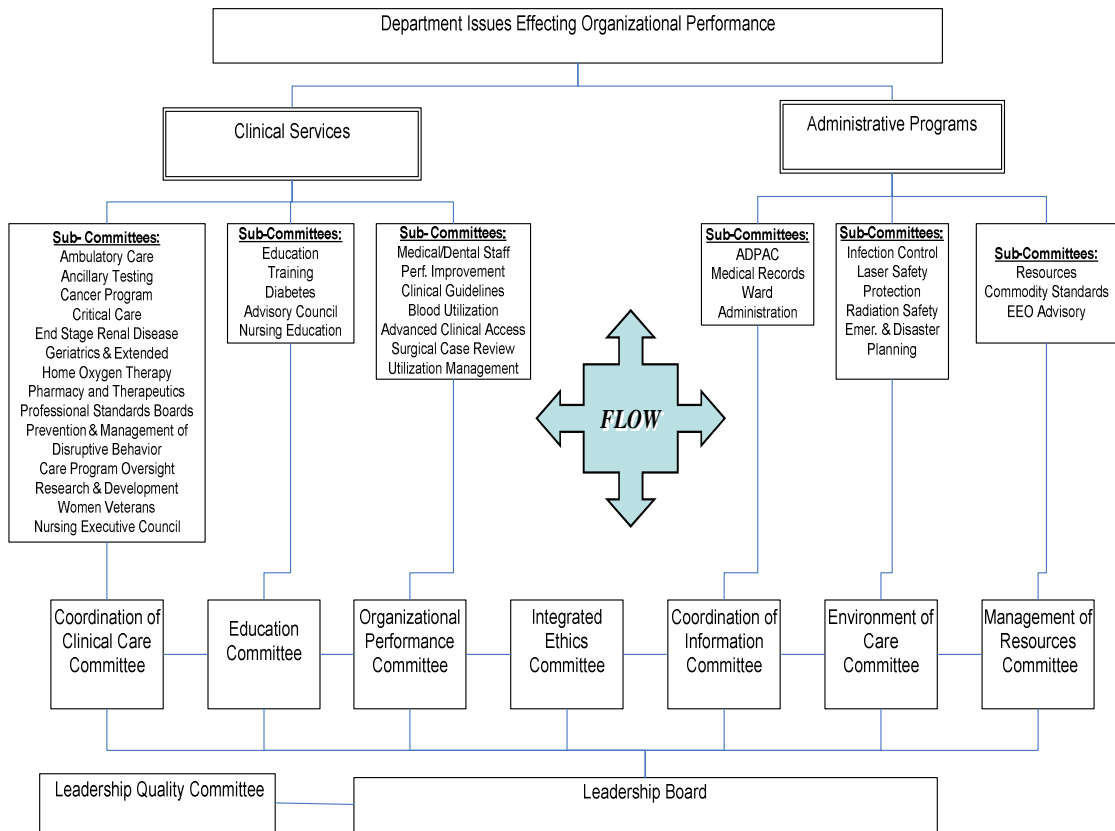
Department Issues Effecting Organizational Performance

Clinical Services

Administrative Programs

Sub- Committees:
Ambulatory Care
Ancillary Testing
Cancer Program
Critical Care
End Stage Renal Disease
Geriatrics & Extended
Home Oxygen Therapy
Pharmacy and Therapeutics
Professional Standards Boards
Prevention & Management of Disruptive Behavior
Care Program Oversight
Research & Development
Women Veterans
Nursing Executive Council

Sub-Committees:
Education
Training
Diabetes
Advisory Council
Nursing Education

Sub- Committees:
Medical/Dental Staff
Perf. Improvement
Clinical Guidelines
Blood Utilization
Advanced Clinical Access
Surgical Case Review
Utilization Management

FLOW

Sub-Committees:
ADPAC
Medical Records
Ward
Administration

Sub-Committees:
Infection Control
Laser Safety
Protection
Radiation Safety
Emer. & Disaster Planning

Sub-Committees:
Resources
Commodity Standards
EEO Advisory

Coordination of Clinical Care Committee

Education Committee

Organizational Performance Committee

Integrated Ethics Committee

Coordination of Information Committee

Environment of Care Committee

Management of Resources Committee

Leadership Quality Committee

Leadership Board